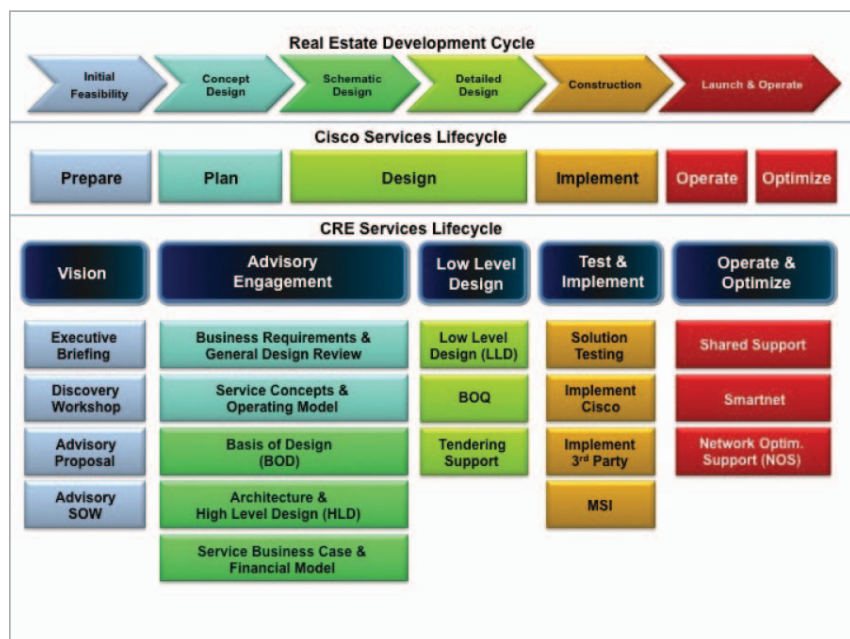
Real Estate Development Cycle

Initial Feasibility

Concept Design

Schematic Design

Detailed Design

Construction

Launch & Operate

Cisco Services Lifecycle

Prepare

Plan

Design

Implement

Operate

Optimize

CRE Services Lifecycle

Vision

Advisory Engagement

Low Level Design

Test & Implement

Operate & Optimize

Executive Briefing

Discovery Workshop

Advisory Proposal

Advisory SOW

Business Requirements & General Design Review

Service Concepts & Operating Model

Basis of Design (BOD)

Architecture & High Level Design (HLD)

Service Business Case & Financial Model

Low Level Design (LLD)

BOQ

Tendering Support

Solution Testing

Implement Cisco

Implement 3$^{rd}$ Party

MSI

Shared Support

Smartnet

Network Optim. Support (NOS)